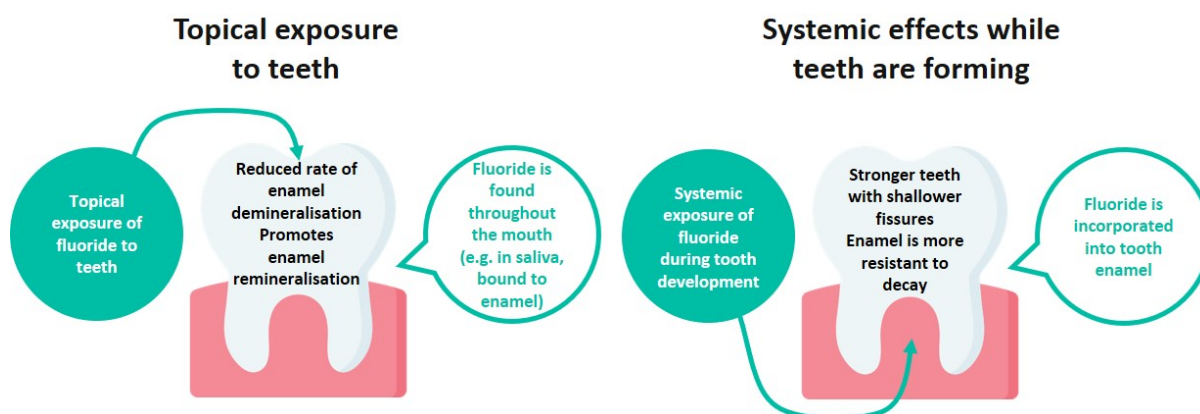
Topical exposure to teeth

Topical exposure of fluoride to teeth

Reduced rate of enamel demineralisation
Promotes enamel remineralisation

Fluoride is found throughout the mouth (e.g. in saliva, bound to enamel)

Systemic effects while teeth are forming

Systemic exposure of fluoride during tooth development

Stronger teeth with shallower fissures
Enamel is more resistant to decay

Fluoride is incorporated into tooth enamel